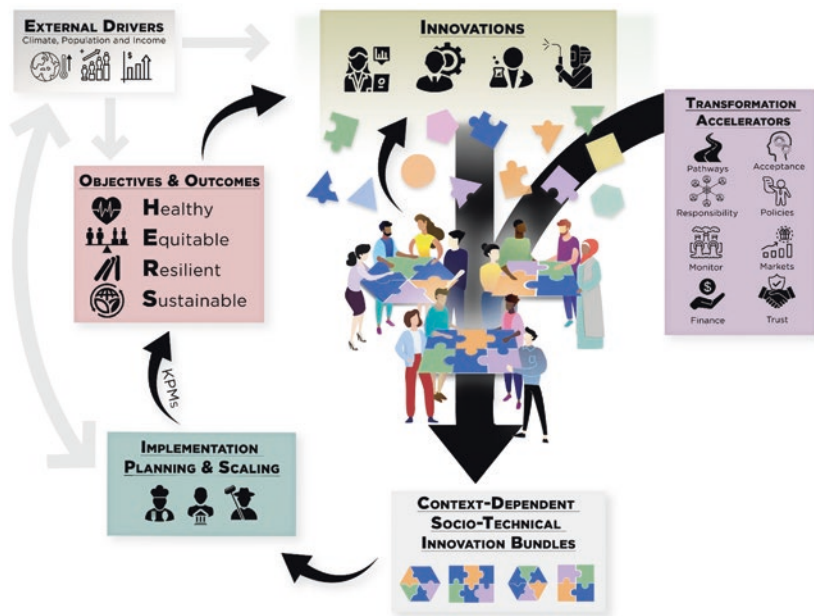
External Drivers
Climate, Population and Income

Innovations

Transformation Accelerators
Pathways
Acceptance
Responsibility
Policies
Monitor
Markets
Finance
Trust

Objectives & Outcomes
Healthy
Equitable
Resilient
Sustainable

KPMs

Implementation Planning & Scaling

Context-Dependent Socio-Technical Innovation Bundles